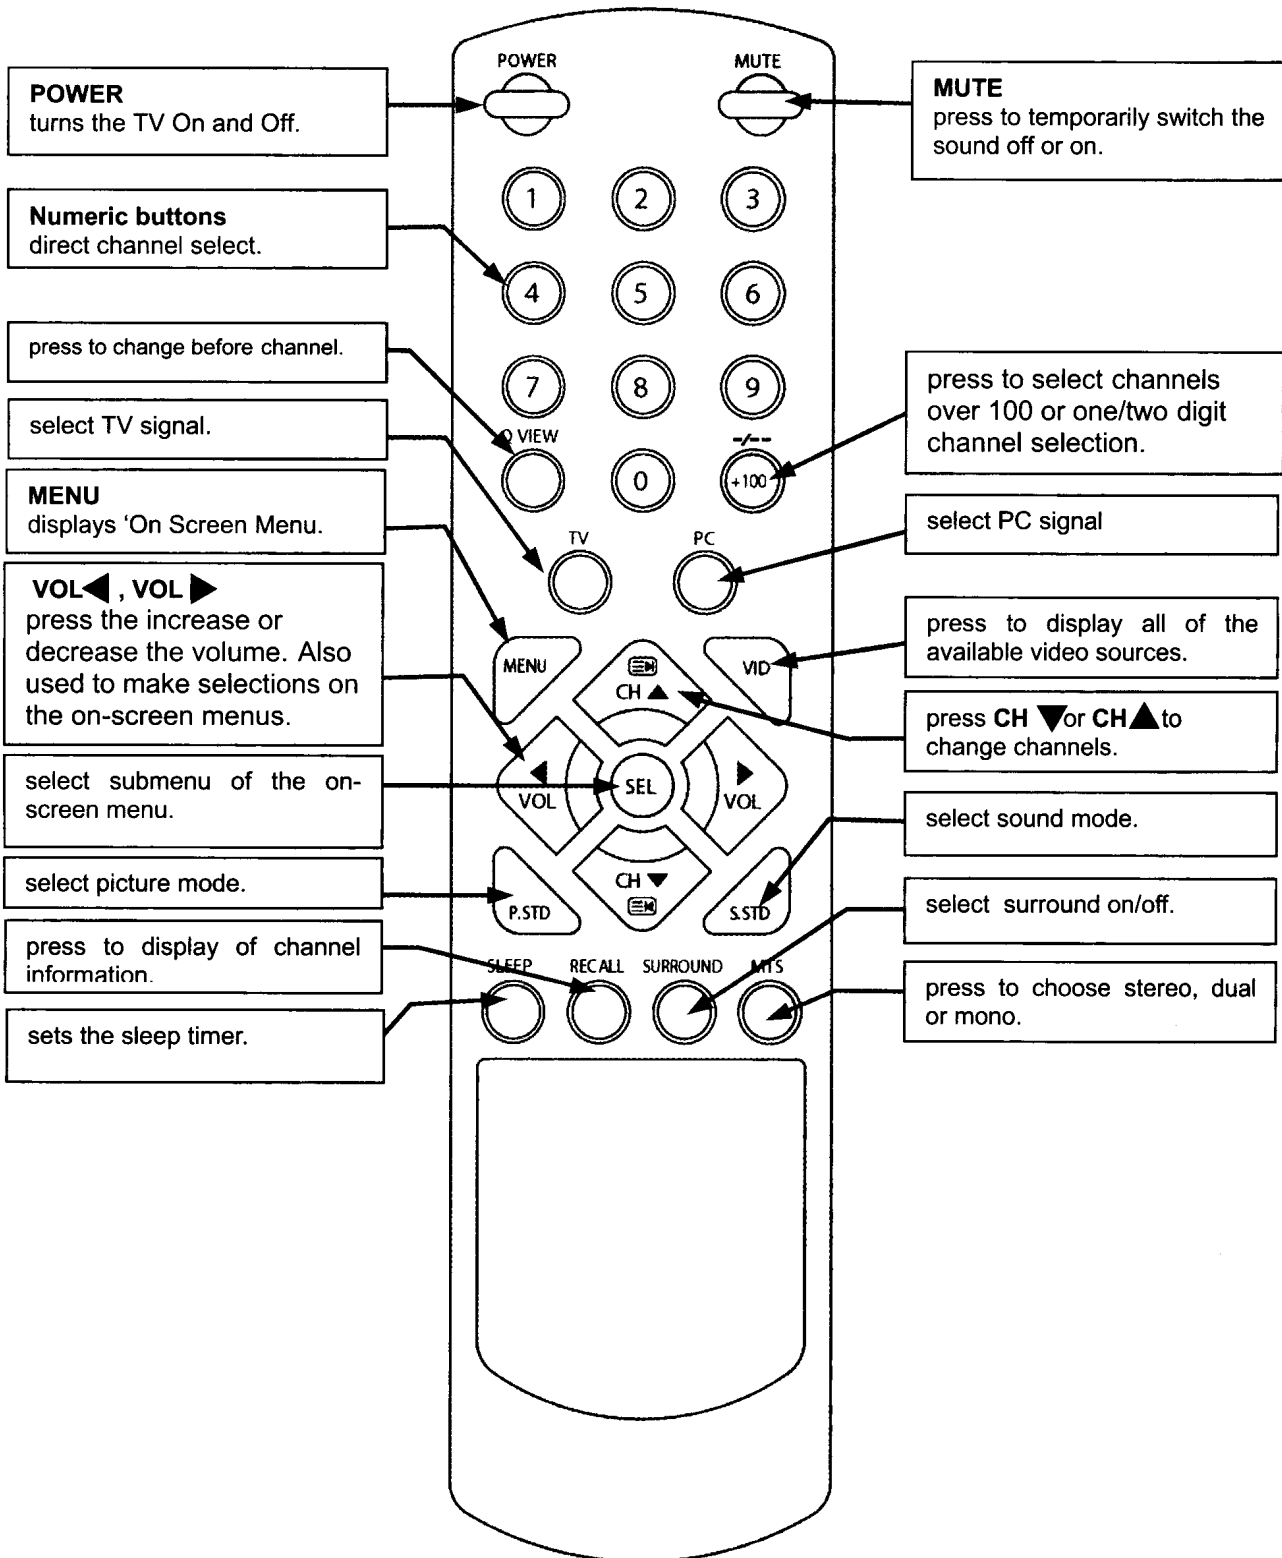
POWER
turns the TV On and Off.

Numeric buttons
direct channel select.

press to change before channel.

select TV signal.

MENU
displays 'On Screen Menu.

VOL◀ , VOL ▶
press the increase or decrease the volume. Also used to make selections on the on-screen menus.

select submenu of the on-screen menu.

select picture mode.

press to display of channel information.

sets the sleep timer.

POWER

MUTE

1 2 3
4 5 6
7 8 9
Q VIEW 0 -/-- +100

TV PC

MENU
CH ▲
VID
VOL SEL VOL
P.STD
CH ▼
S.STD

SLEEP RECALL SURROUND MTS

MUTE
press to temporarily switch the sound off or on.

press to select channels over 100 or one/two digit channel selection.

select PC signal

press to display all of the available video sources.

press CH ▼or CH▲to change channels.

select sound mode.

select surround on/off.

press to choose stereo, dual or mono.